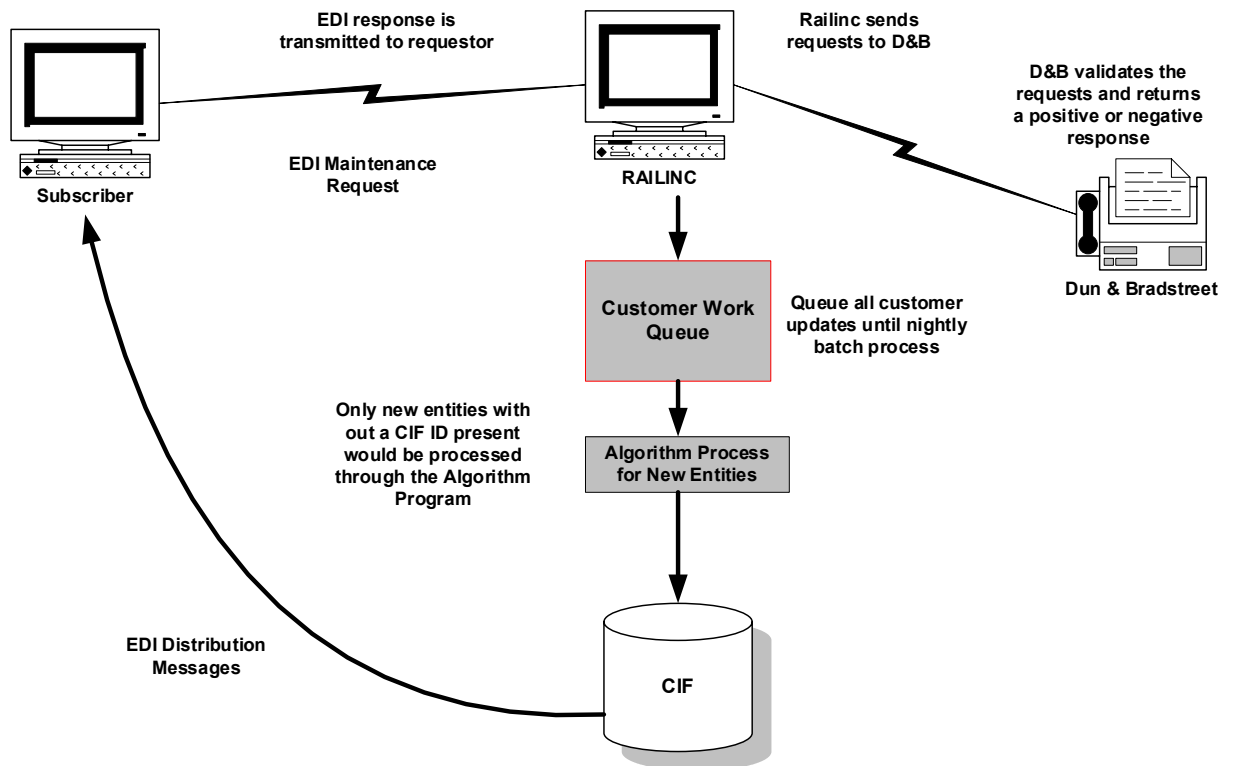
EDI response is transmitted to requestor

Railinc sends requests to D&B

D&B validates the requests and returns a positive or negative response

Subscriber

EDI Maintenance Request

RAILINC

Dun & Bradstreet

Customer Work Queue

Queue all customer updates until nightly batch process

Only new entities with out a CIF ID present would be processed through the Algorithm Program

Algorithm Process for New Entities

EDI Distribution Messages

CIF